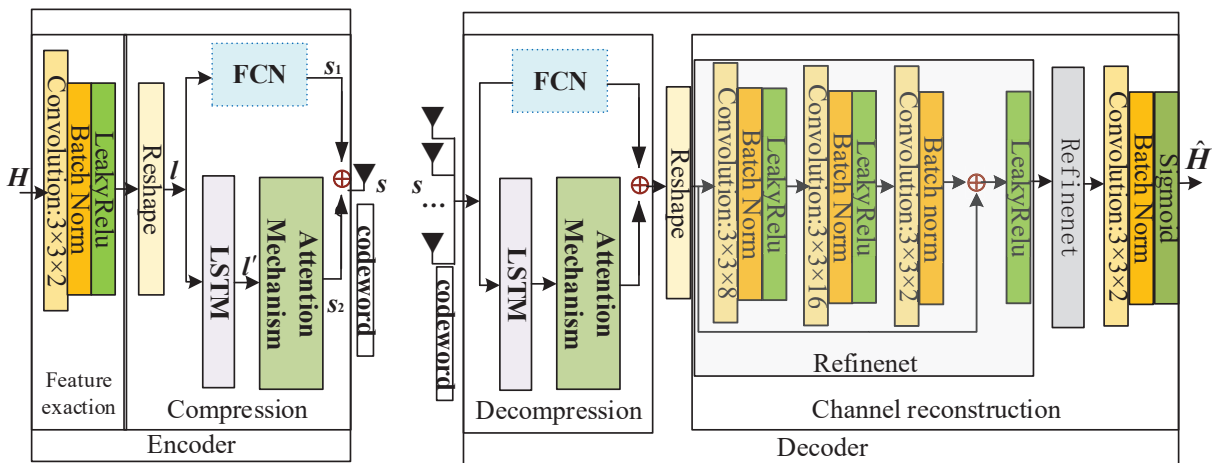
$\boldsymbol{H}$

Convolution:3×3×2

Batch Norm

LeakyRelu

Feature exaction

Reshape

$\boldsymbol{l}$

FCN

$\boldsymbol{s}_1$

LSTM

$\boldsymbol{l}'$

Attention Mechanism

$\boldsymbol{s}_2$

$\oplus$

$\boldsymbol{s}$

codeword

Compression

Encoder

$\boldsymbol{s}$

…

codeword

FCN

LSTM

Attention Mechanism

$\oplus$

Decompression

Reshape

Convolution:3×3×8

Batch Norm

LeakyRelu

Convolution:3×3×16

Batch Norm

LeakyRelu

Convolution:3×3×2

Batch norm

$\oplus$

LeakyRelu

Refinenet

Refinenet

Convolution:3×3×2

Batch Norm

Sigmoid

$\hat{\boldsymbol{H}}$

Channel reconstruction

Decoder